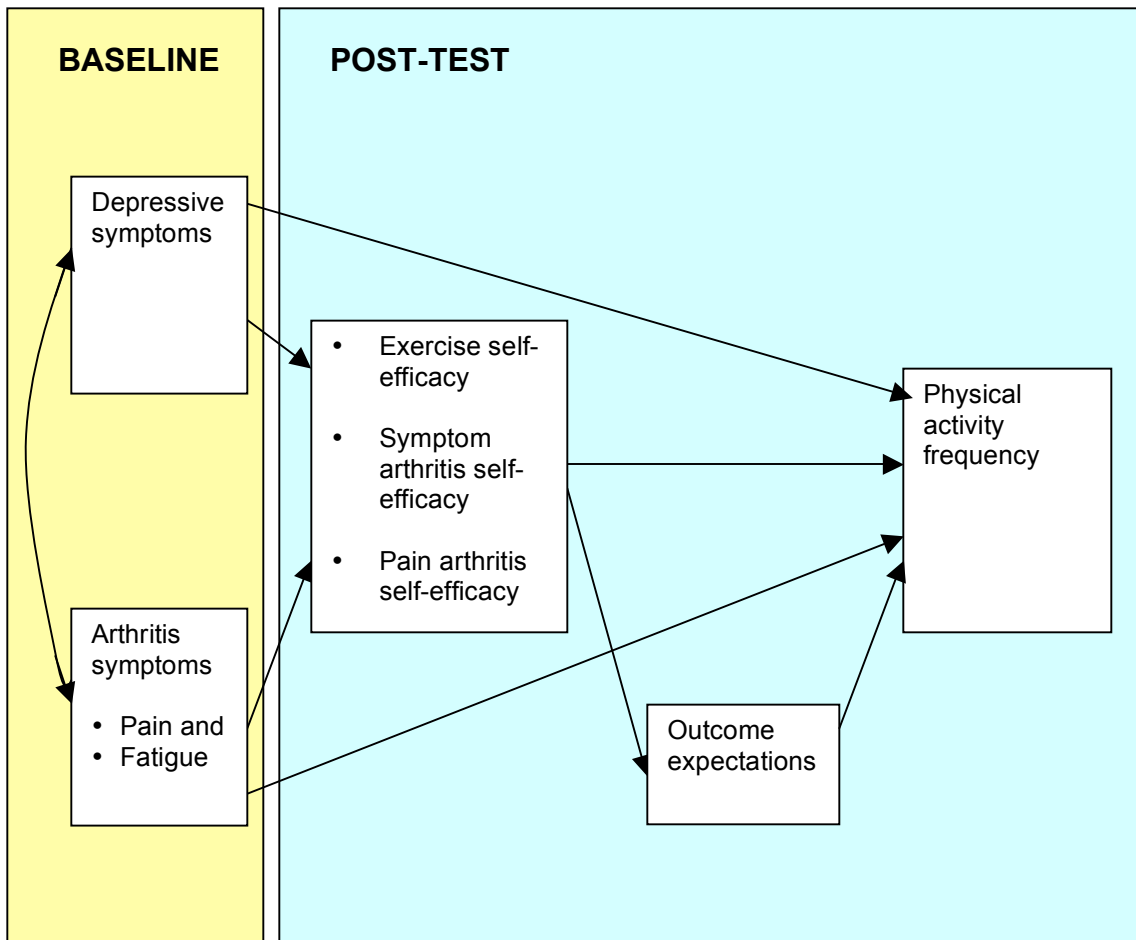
BASELINE

POST-TEST

Depressive symptoms

Arthritis symptoms

• Pain and
• Fatigue

• Exercise self-efficacy

• Symptom arthritis self-efficacy

• Pain arthritis self-efficacy

Outcome expectations

Physical activity frequency